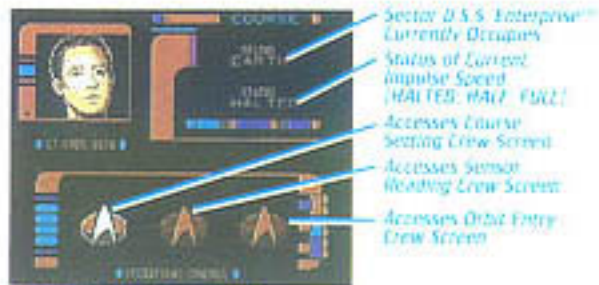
COURSE

SECTOR
EARTH

STATUS
HALTED

LT. CMDR. DATA

OPERATIONAL CONTROLS

Sector U.S.S. "Enterprise"™ Currently Occupies

Status of Current Impulse Speed (HALTED, HALF, FULL)

Accesses Course Setting Crew Screen

Accesses Sensor Reading Crew Screen

Accesses Orbit Entry Crew Screen